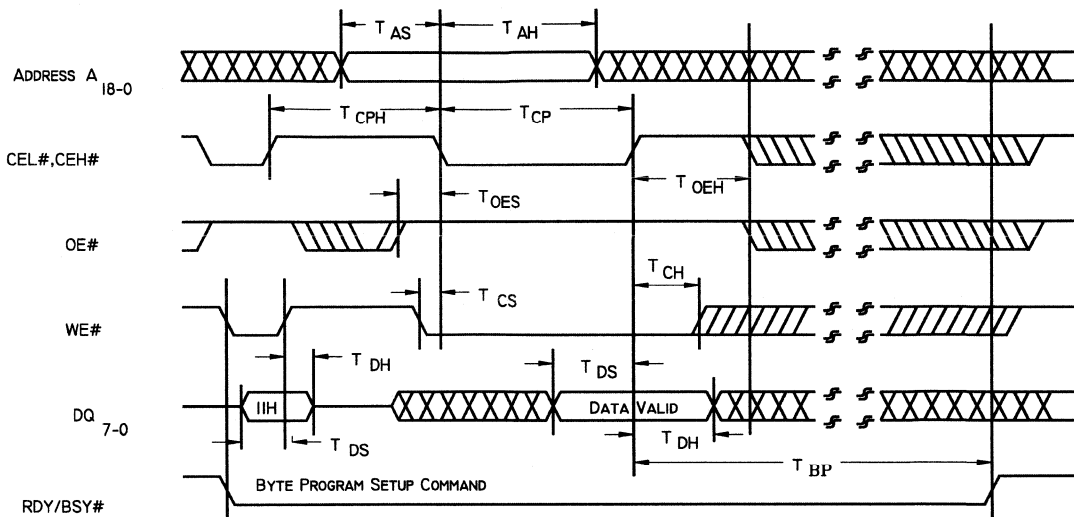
$T_{AS}$ $T_{AH}$

ADDRESS $A_{18-0}$

$T_{CPH}$ $T_{CP}$

CEL#,CEH#

$T_{OES}$ $T_{OEH}$

OE#

$T_{CS}$ $T_{CH}$

WE#

$T_{DH}$ $T_{DS}$

$DQ_{7-0}$ 11H DATA VALID

$T_{DS}$ $T_{DH}$ $T_{BP}$

BYTE PROGRAM SETUP COMMAND

RDY/BSY#